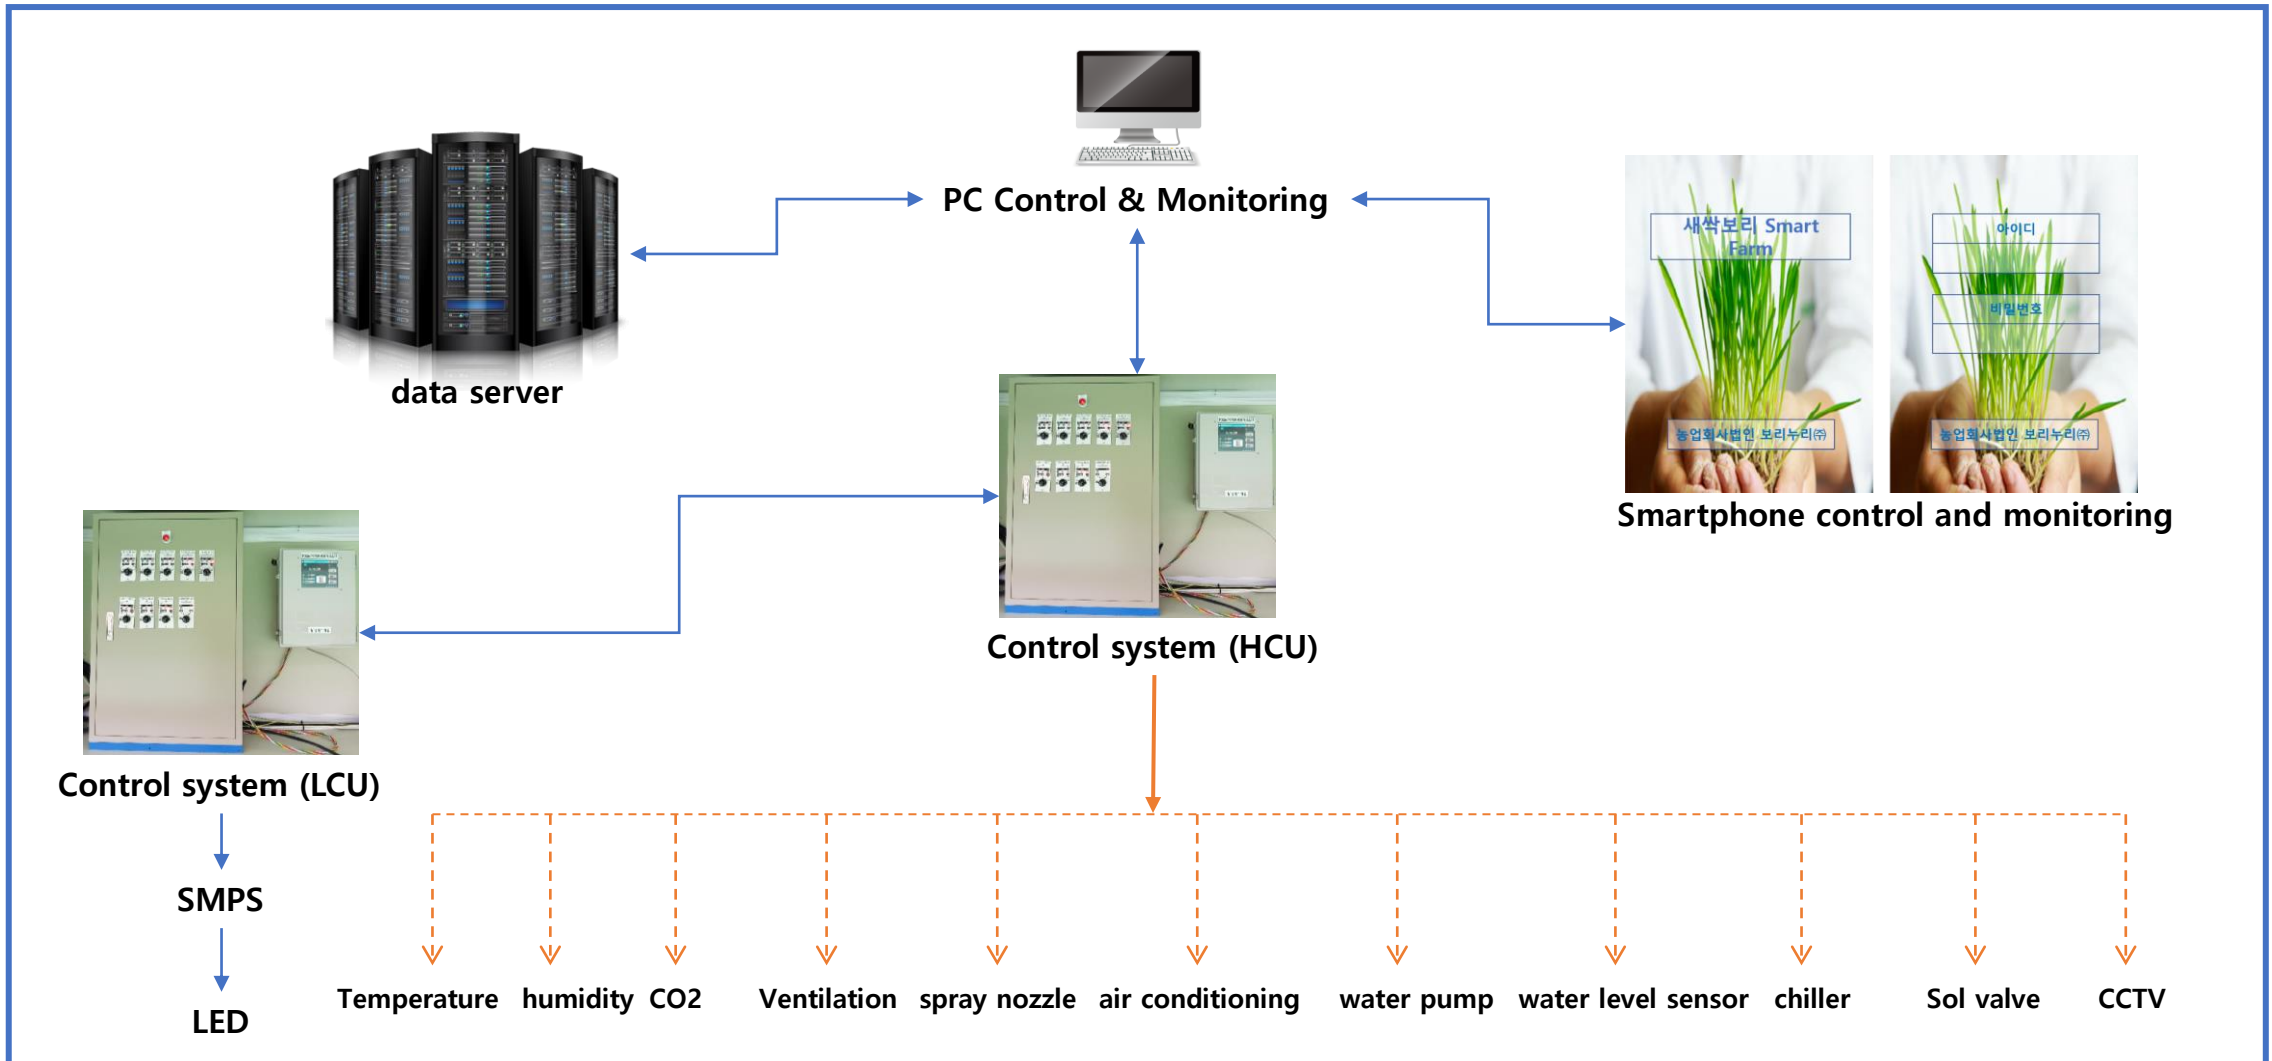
PC Control & Monitoring

data server

새싹보리 Smart Farm

농업회사법인 보리누리㈜

아이디

비밀번호

농업회사법인 보리누리㈜

Smartphone control and monitoring

Control system (HCU)

Control system (LCU)

SMPS

LED

Temperature humidity CO2 Ventilation spray nozzle air conditioning water pump water level sensor chiller Sol valve CCTV